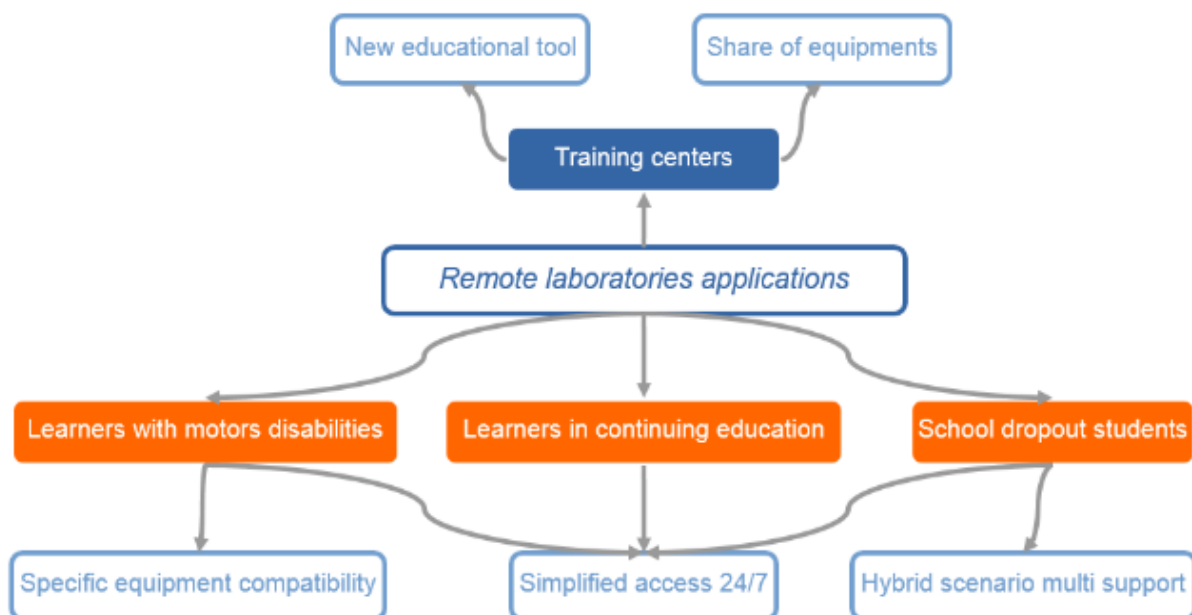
New educational tool

Share of equipments

Training centers

Remote laboratories applications

Learners with motors disabilities

Learners in continuing education

School dropout students

Specific equipment compatibility

Simplified access 24/7

Hybrid scenario multi support